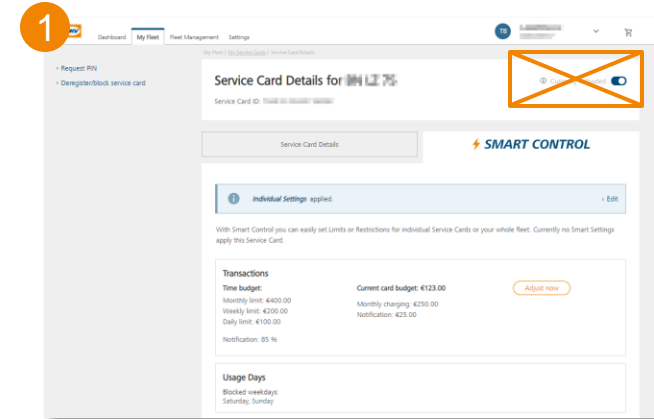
1

Dashboard My Fleet Fleet Management Settings

TB

My Fleet | My Service Cards | Service Card Details

› Request PIN
› Deregister/block service card

Service Card Details for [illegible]

Service Card ID: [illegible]

Cu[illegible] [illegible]ated

Service Card Details

SMART CONTROL

Individual Settings applied.

› Edit

With Smart Control you can easily set Limits or Restrictions for individual Service Cards or your whole fleet. Currently no Smart Settings apply this Service Card.

Transactions

Time budget:
Monthly limit: €400.00
Weekly limit: €200.00
Daily limit: €100.00

Notification: 85 %

Current card budget: €123.00

Monthly charging: €250.00
Notification: €25.00

Adjust now

Usage Days

Blocked weekdays:
Saturday, Sunday